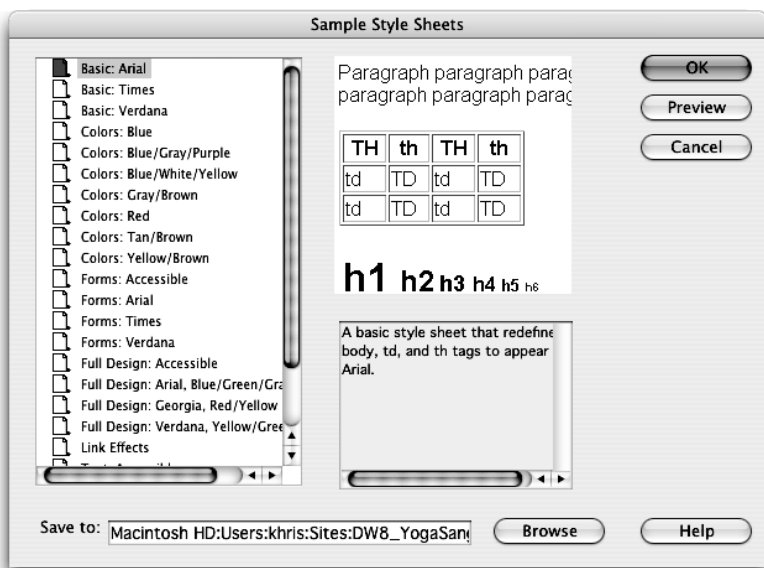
Sample Style Sheets

Basic: Arial
Basic: Times
Basic: Verdana
Colors: Blue
Colors: Blue/Gray/Purple
Colors: Blue/White/Yellow
Colors: Gray/Brown
Colors: Red
Colors: Tan/Brown
Colors: Yellow/Brown
Forms: Accessible
Forms: Arial
Forms: Times
Forms: Verdana
Full Design: Accessible
Full Design: Arial, Blue/Green/Gra
Full Design: Georgia, Red/Yellow
Full Design: Verdana, Yellow/Gree
Link Effects
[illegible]

Paragraph paragraph parag
paragraph paragraph parag

| TH | th | TH | th |
|---|---|---|---|
| td | TD | td | TD |
| td | TD | td | TD |

h1 h2 h3 h4 h5 h6

A basic style sheet that redefine body, td, and th tags to appear Arial.

OK
Preview
Cancel

Save to: Macintosh HD:Users:khris:Sites:DW8_YogaSan
Browse
Help